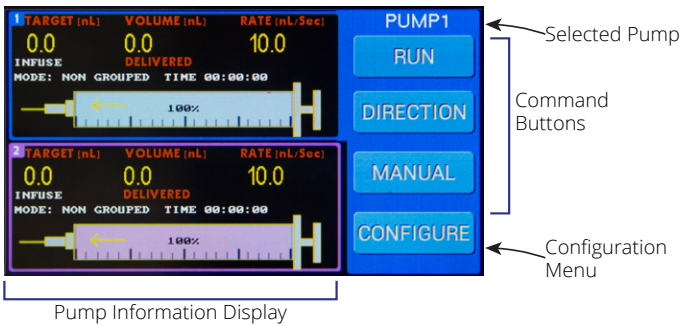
1 TARGET [nL] VOLUME [nL] RATE [nL/Sec]
0.0 0.0 10.0
INFUSE DELIVERED
MODE: NON GROUPED TIME 00:00:00
100%

2 TARGET [nL] VOLUME [nL] RATE [nL/Sec]
0.0 0.0 10.0
INFUSE DELIVERED
MODE: NON GROUPED TIME 00:00:00
100%

PUMP1
RUN
DIRECTION
MANUAL
CONFIGURE

Selected Pump
Command Buttons
Configuration Menu
Pump Information Display